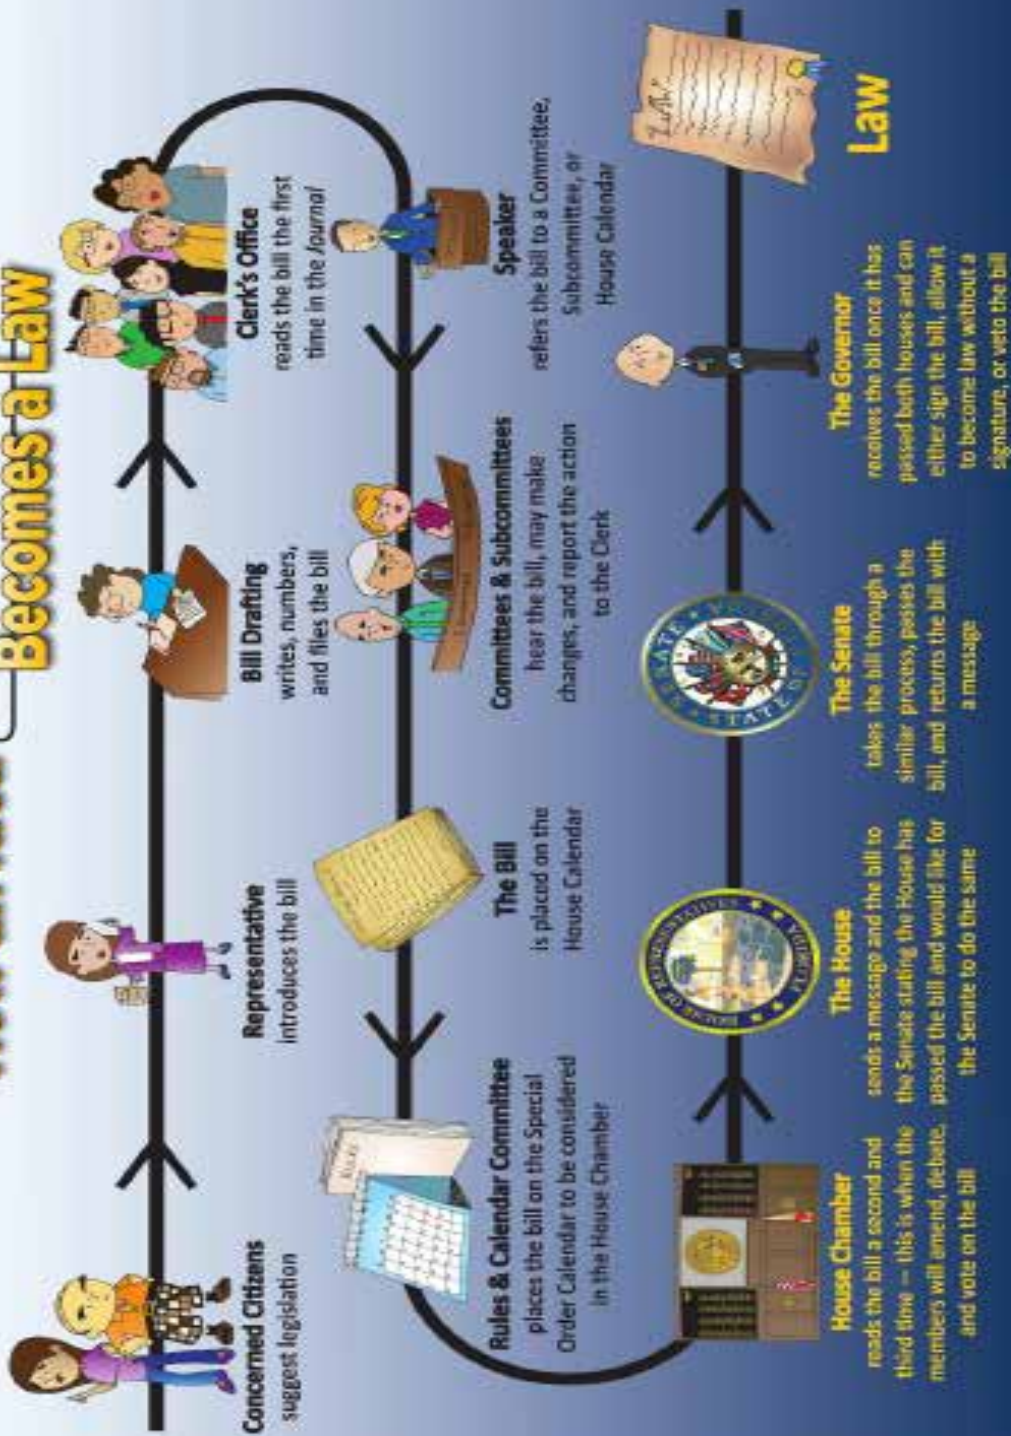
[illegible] Becomes a Law

Concerned Citizens
suggest legislation

Representative
introduces the bill

Bill Drafting
writes, numbers, and files the bill

Clerk's Office
reads the bill the first time in the *Journal*

Speaker
refers the bill to a Committee, Subcommittee, or House Calendar

Committees & Subcommittees
hear the bill, may make changes, and report the action to the Clerk

The Bill
is placed on the House Calendar

Rules & Calendar Committee
places the bill on the Special Order Calendar to be considered in the House Chamber

House Chamber
reads the bill a second and third time – this is when the members will amend, debate, and vote on the bill

The House
sends a message and the bill to the Senate stating the House has passed the bill and would like for the Senate to do the same

The Senate
takes the bill through a similar process, passes the bill, and returns the bill with a message

The Governor
receives the bill once it has passed both houses and can either sign the bill, allow it to become law without a signature, or veto the bill

Law